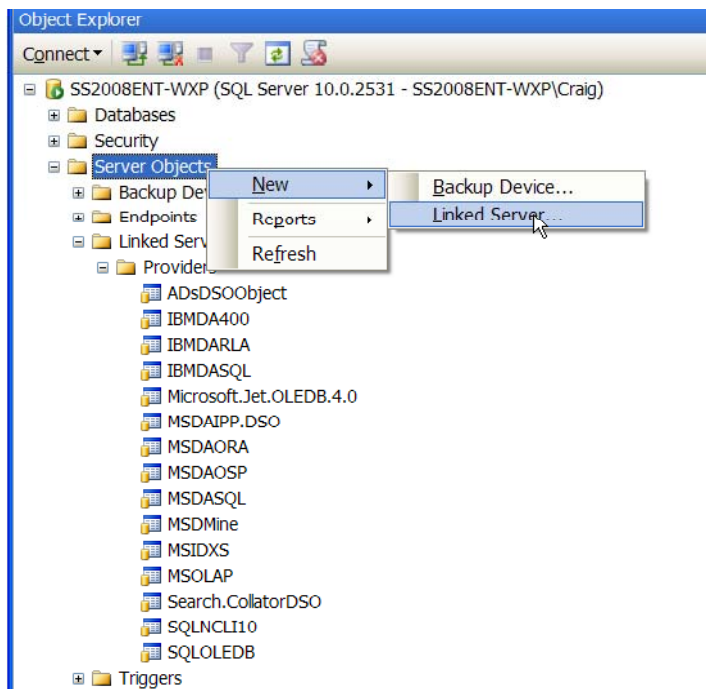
Object Explorer

Connect ▾

SS2008ENT-WXP (SQL Server 10.0.2531 - SS2008ENT-WXP\Craig)

Databases

Security

Server Objects

Backup Dev

Endpoints

Linked Serv

Providers

ADsDSOObject

IBMDA400

IBMDARLA

IBMDASQL

Microsoft.Jet.OLEDB.4.0

MSDAIPP.DSO

MSDAORA

MSDAOSP

MSDASQL

MSDMine

MSIDXS

MSOLAP

Search.CollatorDSO

SQLNCLI10

SQLOLEDB

Triggers

New

Reports

Refresh

Backup Device...

Linked Server...